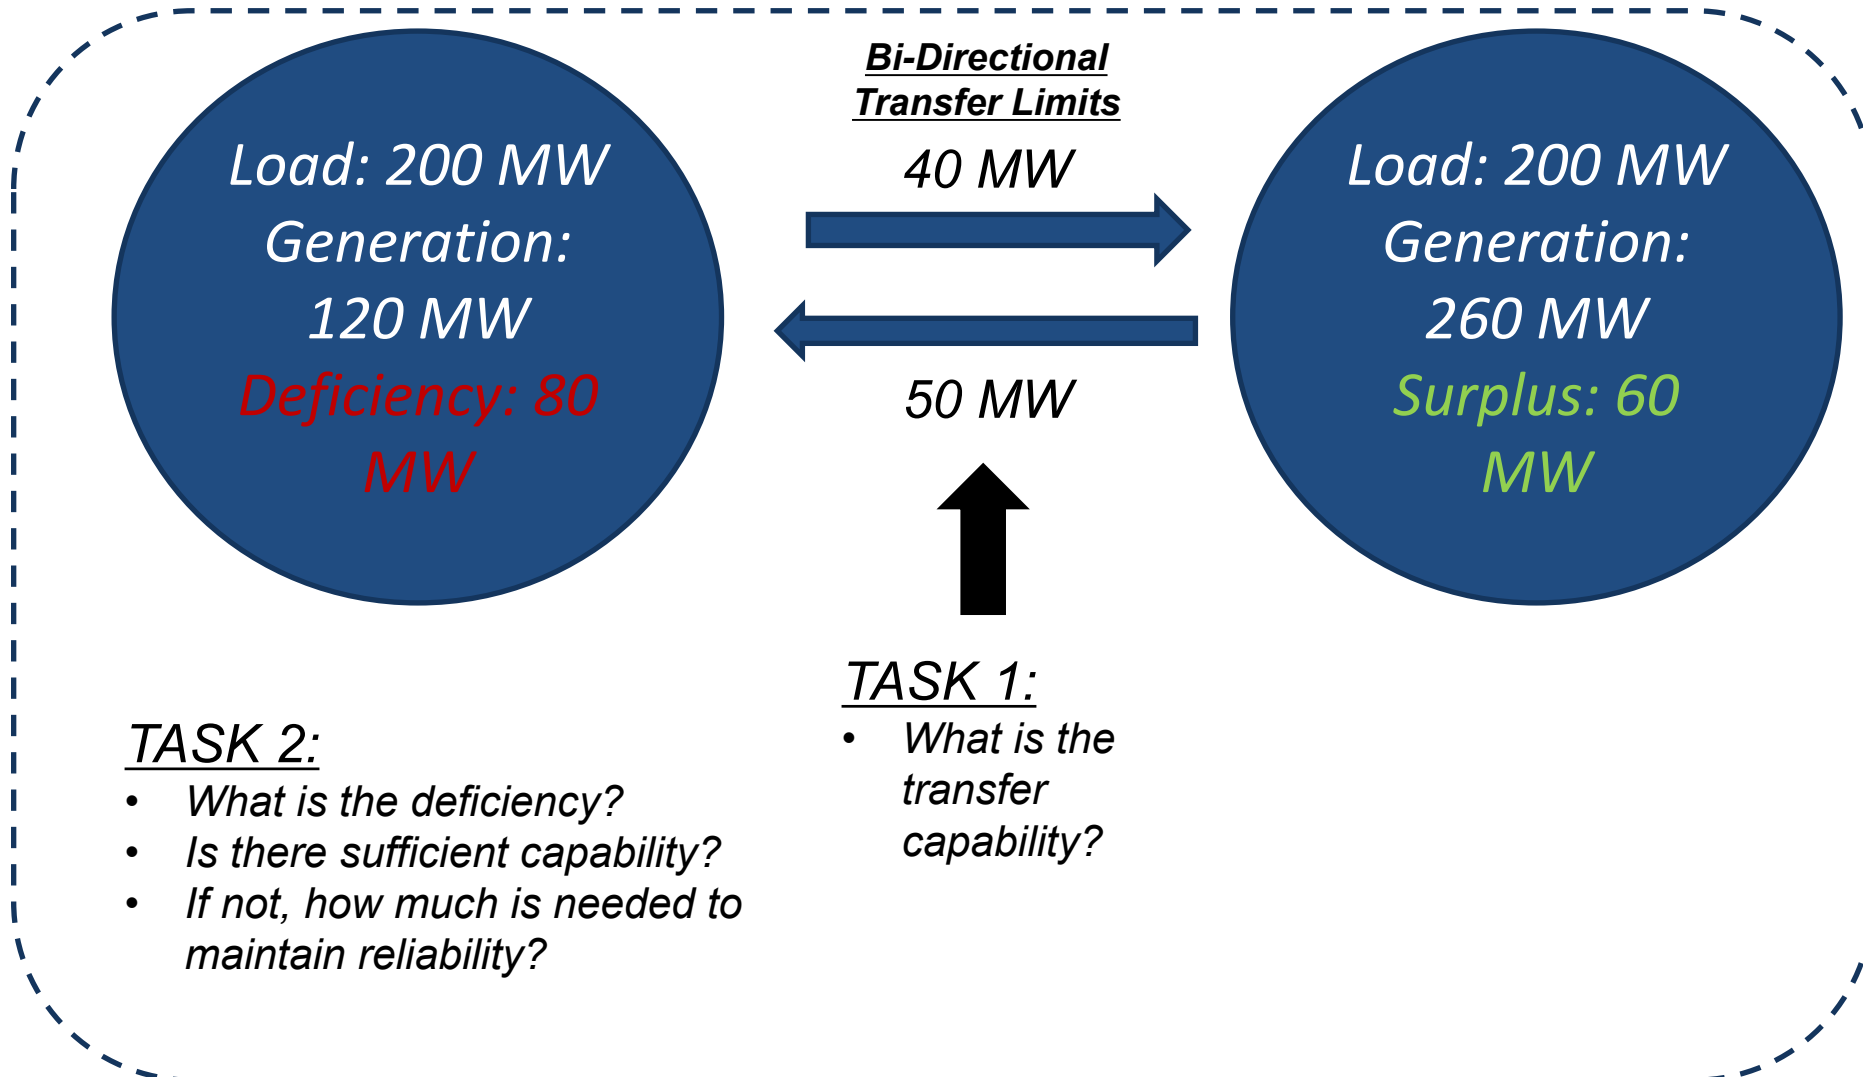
Load: 200 MW
Generation:
120 MW
Deficiency: 80 MW

Bi-Directional Transfer Limits

40 MW

50 MW

Load: 200 MW
Generation:
260 MW
Surplus: 60 MW

TASK 1:
- What is the transfer capability?

TASK 2:
- What is the deficiency?
- Is there sufficient capability?
- If not, how much is needed to maintain reliability?